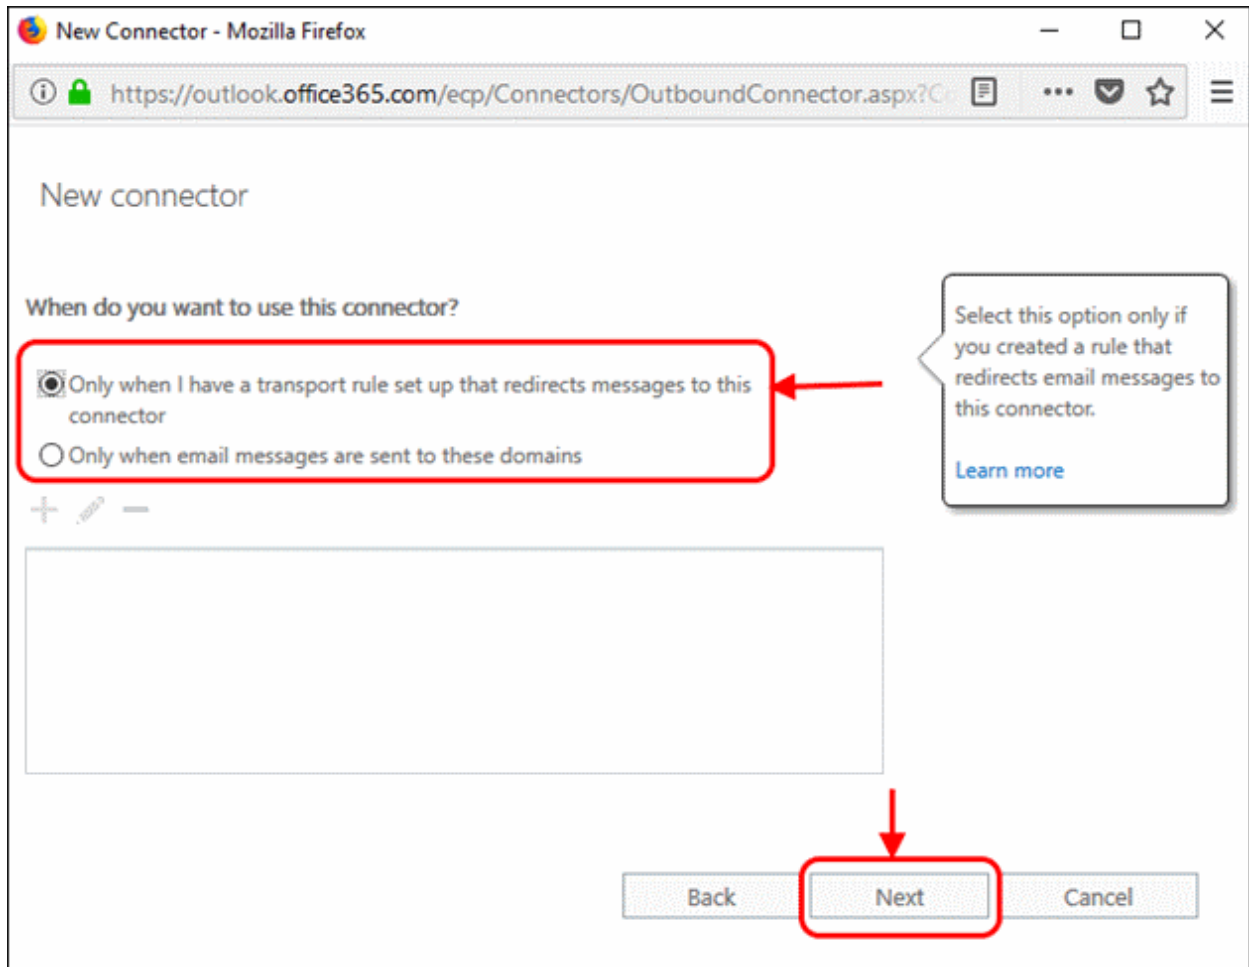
New Connector - Mozilla Firefox

https://outlook.office365.com/ecp/Connectors/OutboundConnector.aspx?C

New connector

When do you want to use this connector?

Only when I have a transport rule set up that redirects messages to this connector

Only when email messages are sent to these domains

Select this option only if you created a rule that redirects email messages to this connector.

Learn more

Back

Next

Cancel